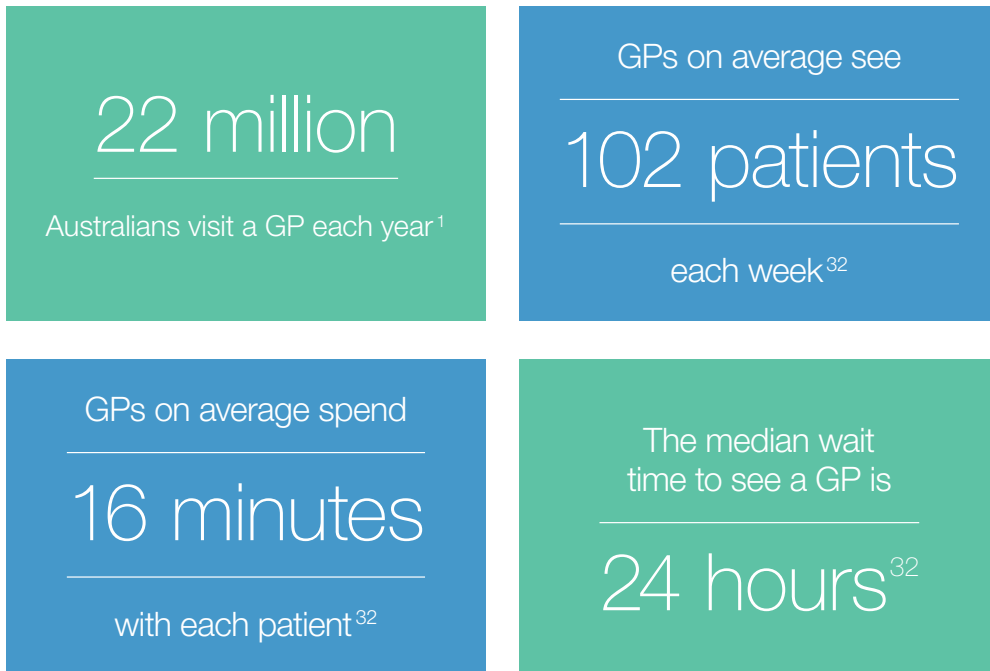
22 million

Australians visit a GP each year $^{1}$

GPs on average see

102 patients

each week $^{32}$

GPs on average spend

16 minutes

with each patient $^{32}$

The median wait time to see a GP is

24 hours $^{32}$